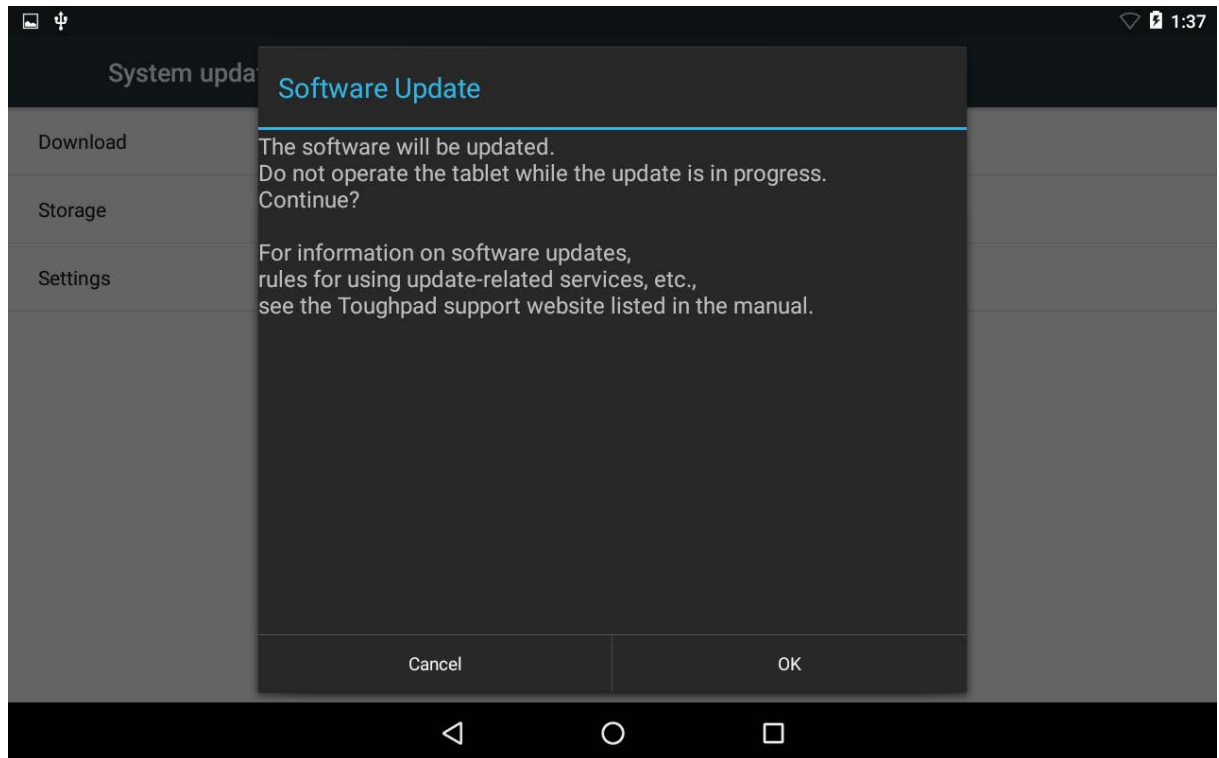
1:37

System upda

Download

Storage

Settings

Software Update

The software will be updated.
Do not operate the tablet while the update is in progress.
Continue?

For information on software updates,
rules for using update-related services, etc.,
see the Toughpad support website listed in the manual.

Cancel

OK